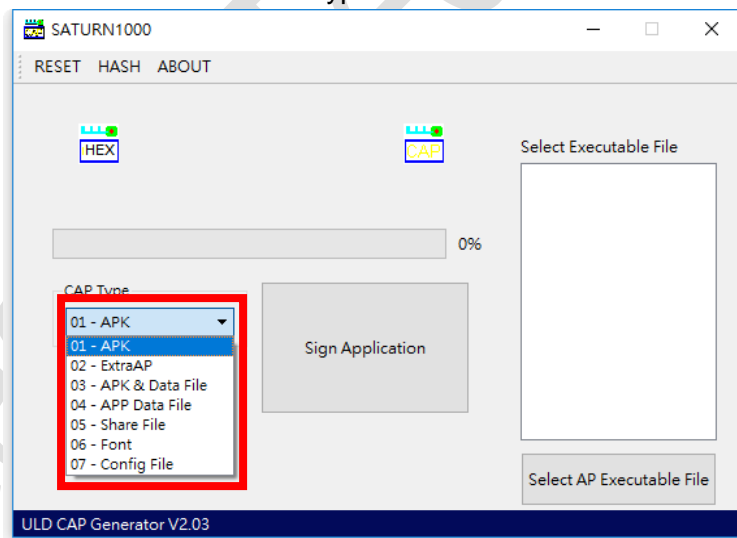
SATURN1000

RESET HASH ABOUT

HEX

CAP

Select Executable File

0%

CAP Type

01 - APK

01 - APK
02 - ExtraAP
03 - APK & Data File
04 - APP Data File
05 - Share File
06 - Font
07 - Config File

Sign Application

Select AP Executable File

ULD CAP Generator V2.03